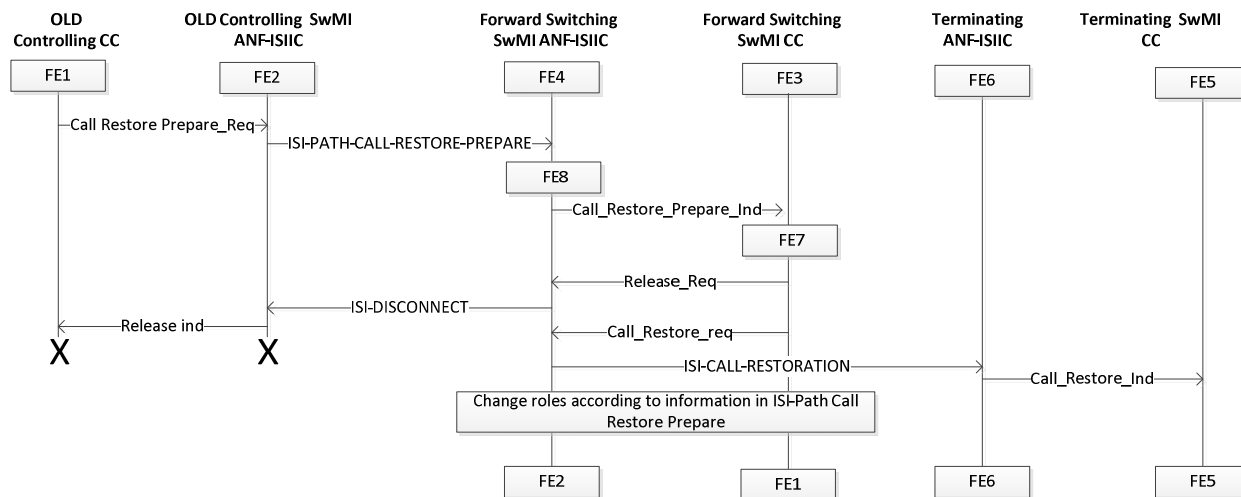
OLD Controlling CC

OLD Controlling SwMI ANF-ISIIC

Forward Switching SwMI ANF-ISIIC

Forward Switching SwMI CC

Terminating ANF-ISIIC

Terminating SwMI CC

FE1

FE2

FE4

FE3

FE6

FE5

Call Restore Prepare_Req

ISI-PATH-CALL-RESTORE-PREPARE

FE8

Call_Restore_Prepare_Ind

FE7

Release_Req

ISI-DISCONNECT

Release ind

Call_Restore_req

X

X

ISI-CALL-RESTORATION

Call_Restore_Ind

Change roles according to information in ISI-Path Call Restore Prepare

FE2

FE1

FE6

FE5